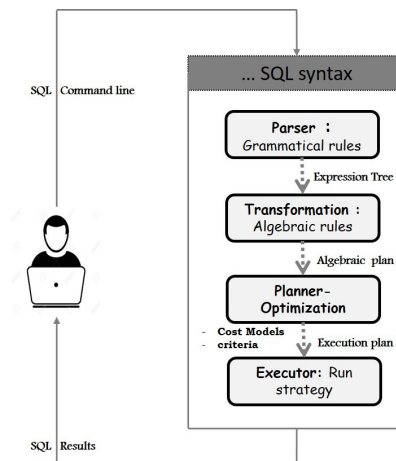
SQL Command line

... SQL syntax

Parser :
Grammatical rules

Expression Tree

Transformation :
Algebraic rules

Algebraic plan

Planner-
Optimization

- Cost Models
- criteria

Execution plan

Executor: Run
strategy

SQL Results